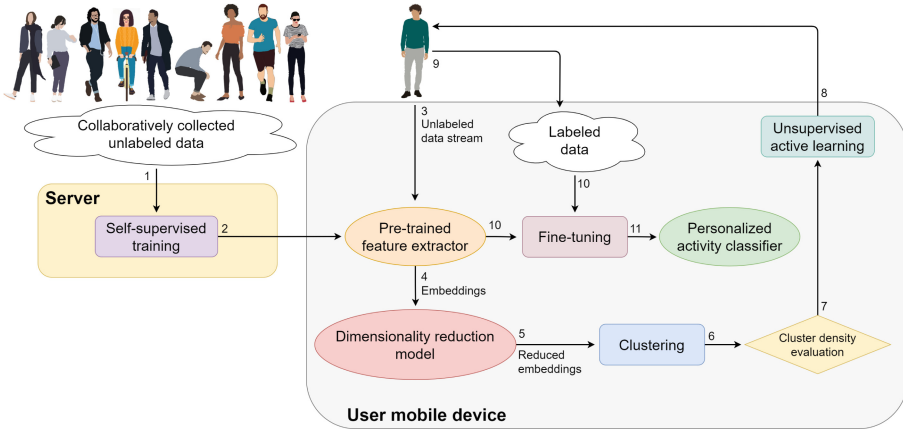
Collaboratively collected unlabeled data

1

Server

Self-supervised training

2

9

3
Unlabeled data stream

Labeled data

10

Pre-trained feature extractor

10

Fine-tuning

11

Personalized activity classifier

4
Embeddings

Dimensionality reduction model

5
Reduced embeddings

Clustering

6

Cluster density evaluation

7

Unsupervised active learning

8

User mobile device